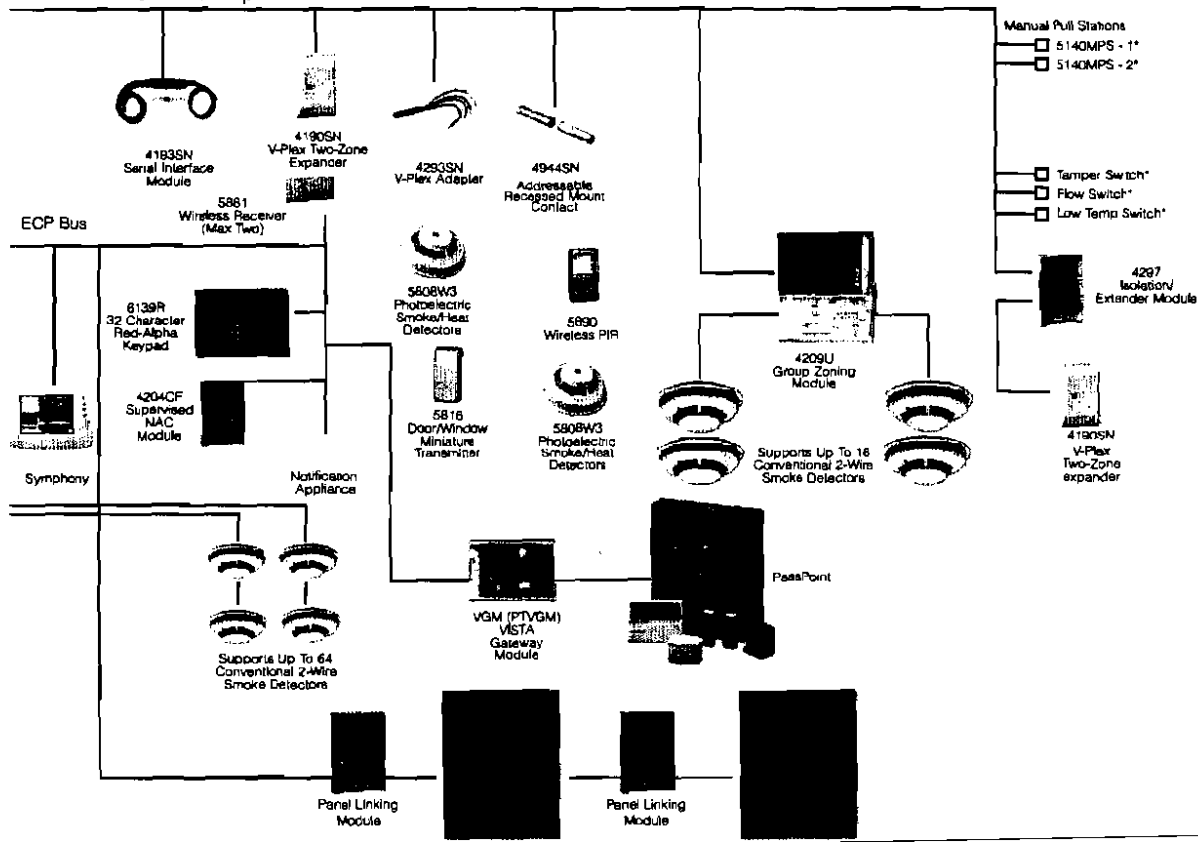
Manual Pull Stations
5140MPS - 1*
5140MPS - 2*

4193SN
Serial Interface
Module

4190SN
V-Plex Two-Zone
Expander

4293SN
V-Plex Adapter

4944SN
Addressable
Recessed Mount
Contact

Tamper Switch*
Flow Switch*
Low Temp Switch*

5881
Wireless Receiver
(Max Two)

ECP Bus

5808W3
Photoelectric
Smoke/Heat
Detectors

5890
Wireless PIR

4297
Isolation/
Extender Module

6139R
32 Character
Red-Alpha
Keypad

4209U
Group Zoning
Module

4204CF
Supervised
NAC
Module

5816
Door/Window
Miniature
Transmitter

5808W3
Photoelectric
Smoke/Heat
Detectors

4190SN
V-Plex
Two-Zone
expander

Supports Up To 16
Conventional 2-Wire
Smoke Detectors

Symphony

Notification
Appliance

PassPoint

VGM (PTVGM)
VISTA
Gateway
Module

Supports Up To 64
Conventional 2-Wire
Smoke Detectors

Panel Linking
Module

Panel Linking
Module